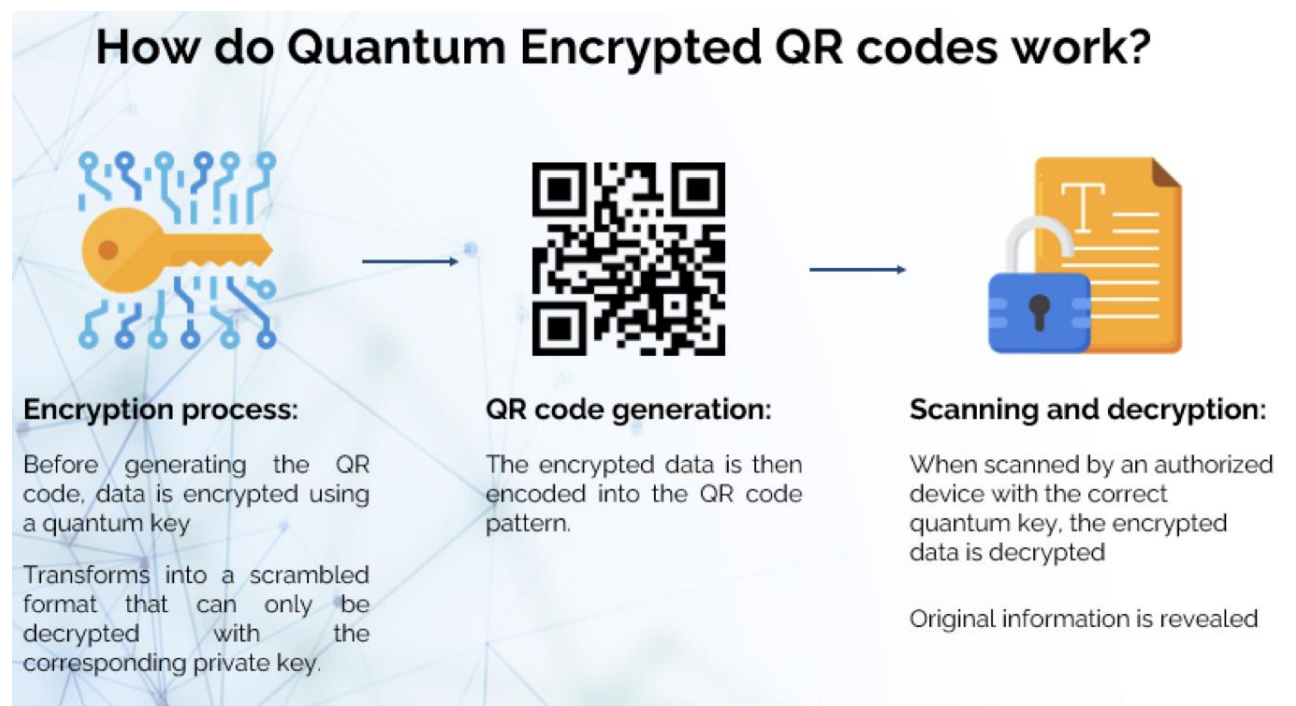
How do Quantum Encrypted QR codes work?

Encryption process:

Before generating the QR code, data is encrypted using a quantum key

Transforms into a scrambled format that can only be decrypted with the corresponding private key.

QR code generation:

The encrypted data is then encoded into the QR code pattern.

Scanning and decryption:

When scanned by an authorized device with the correct quantum key, the encrypted data is decrypted

Original information is revealed